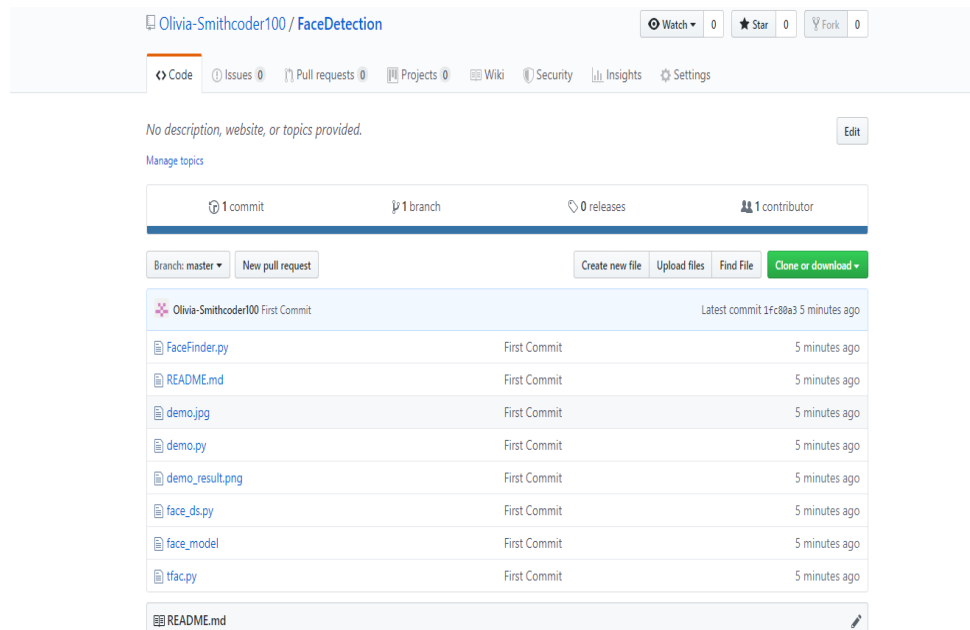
Olivia-Smithcoder100 / FaceDetection

Watch ▾ 0 Star 0 Fork 0

<> Code Issues 0 Pull requests 0 Projects 0 Wiki Security Insights Settings

No description, website, or topics provided.

Edit

Manage topics

1 commit 1 branch 0 releases 1 contributor

Branch: master ▾ New pull request

Create new file Upload files Find File Clone or download ▾

Olivia-Smithcoder100 First Commit Latest commit 1fc80a3 5 minutes ago

| | | |
|---|---|---|
| FaceFinder.py | First Commit | 5 minutes ago |
| README.md | First Commit | 5 minutes ago |
| demo.jpg | First Commit | 5 minutes ago |
| demo.py | First Commit | 5 minutes ago |
| demo_result.png | First Commit | 5 minutes ago |
| face_ds.py | First Commit | 5 minutes ago |
| face_model | First Commit | 5 minutes ago |
| tfac.py | First Commit | 5 minutes ago |

README.md